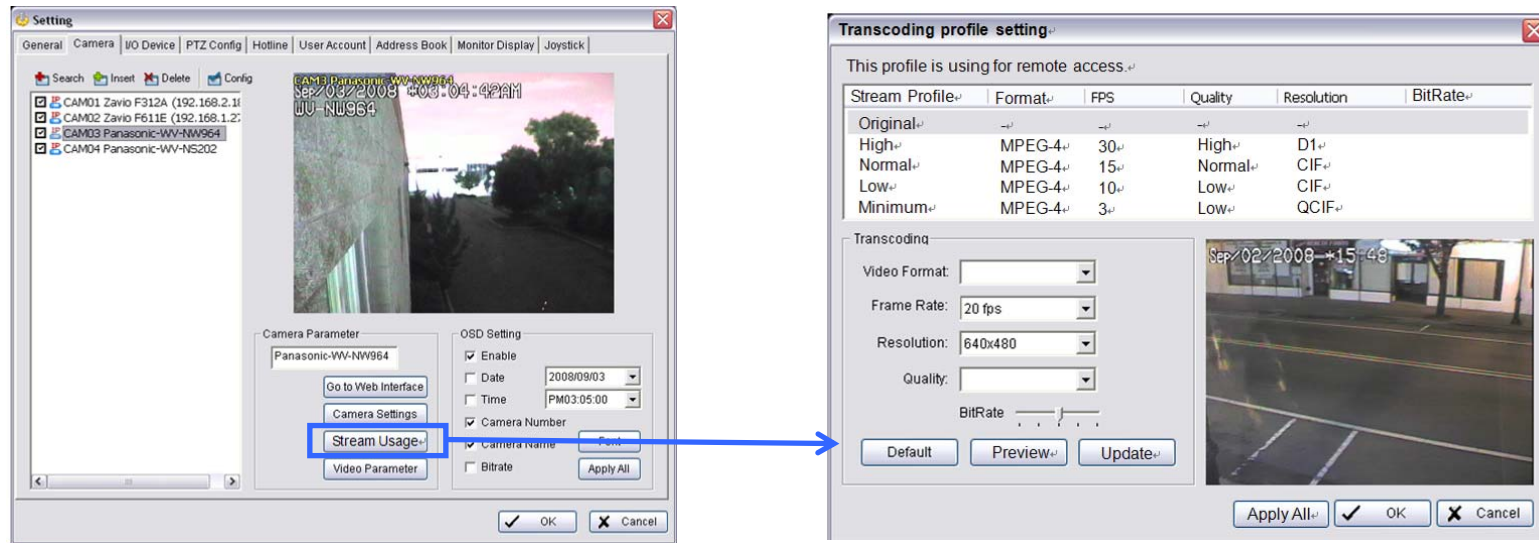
Setting

General | Camera | I/O Device | PTZ Config | Hotline | User Account | Address Book | Monitor Display | Joystick

Search Insert Delete Config

CAM01 Zavio F312A (192.168.2.1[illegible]
CAM02 Zavio F611E (192.168.1.2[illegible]
CAM03 Panasonic-WV-NW964
CAM04 Panasonic-WV-NS202

CAM3 Panasonic-WV-NW964
Sep/03/2008 *03:04:42AM
WV-NW964

Camera Parameter
Panasonic-WV-NW964
Go to Web Interface
Camera Settings
Stream Usage
Video Parameter

OSD Setting
Enable
Date 2008/09/03
Time PM03:05:00
Camera Number
Camera Name
Bitrate
Font
Apply All

OK Cancel

Transcoding profile setting

This profile is using for remote access.

| Stream Profile | Format | FPS | Quality | Resolution | BitRate |
|---|---|---|---|---|---|
| Original | -- | -- | -- | -- | |
| High | MPEG-4 | 30 | High | D1 | |
| Normal | MPEG-4 | 15 | Normal | CIF | |
| Low | MPEG-4 | 10 | Low | CIF | |
| Minimum | MPEG-4 | 3 | Low | QCIF | |

Transcoding
Video Format:
Frame Rate: 20 fps
Resolution: 640x480
Quality:
BitRate

Default Preview Update

Sep/02/2008 *15:48

Apply All OK Cancel